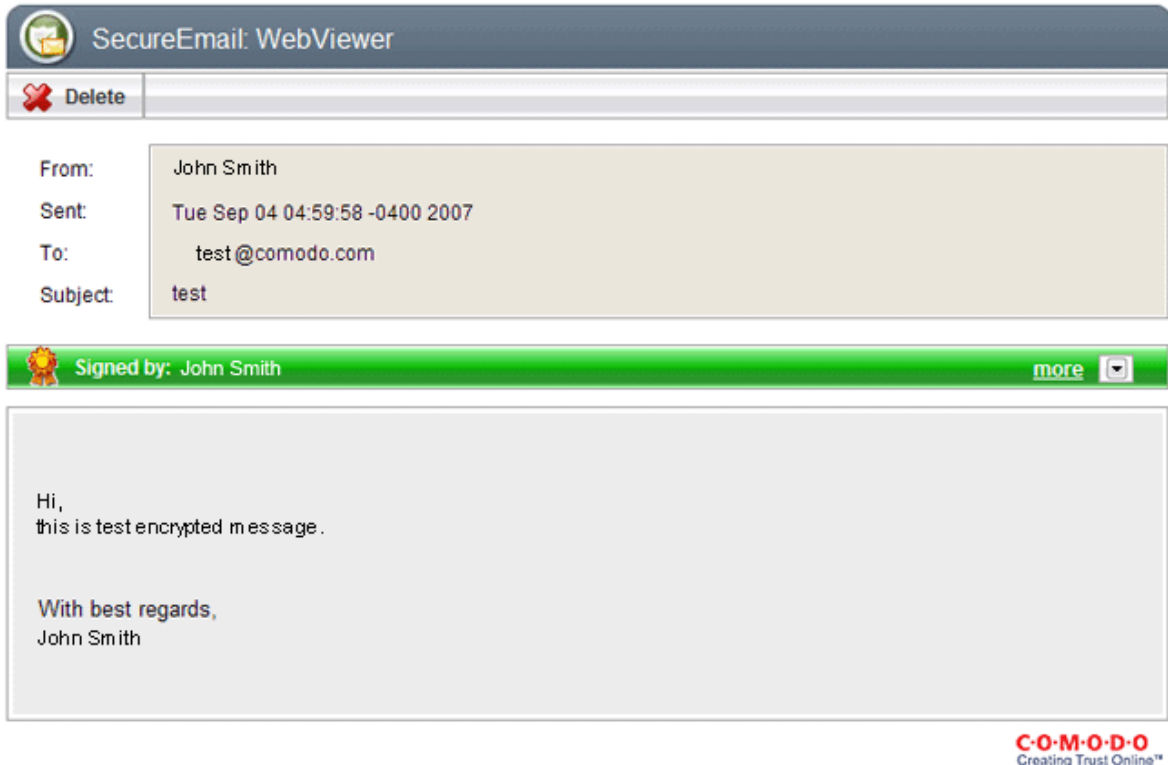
SecureEmail: WebViewer

Delete

From: John Smith
Sent: Tue Sep 04 04:59:58 -0400 2007
To: test@comodo.com
Subject: test

Signed by: John Smith

more

Hi,
this is test encrypted message.

With best regards,
John Smith

C·O·M·O·D·O
Creating Trust Online™